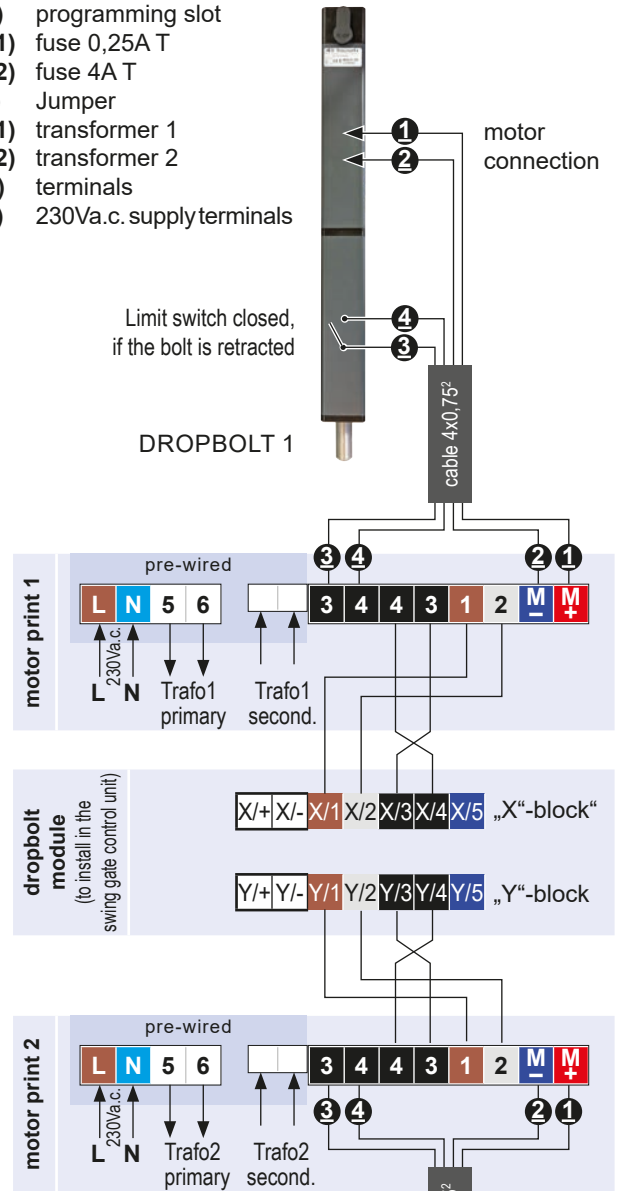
) programming slot
1) fuse 0,25A T
2) fuse 4A T
Jumper
1) transformer 1
2) transformer 2
) terminals
) 230Va.c. supply terminals

1
2
motor connection

Limit switch closed, if the bolt is retracted
4
3

cable 4x0,75²

DROPBOLT 1

3 4 2 1

motor print 1
pre-wired
| L | N | 5 | 6 |
230Va.c.
L N
Trafo1 primary
Trafo1 second.
| 3 | 4 | 4 | 3 | 1 | 2 | M − | M + |

dropbolt module
(to install in the swing gate control unit)
| X/+ | X/- | X/1 | X/2 | X/3 | X/4 | X/5 |
„X"-block"
| Y/+ | Y/- | Y/1 | Y/2 | Y/3 | Y/4 | Y/5 |
„Y"-block

motor print 2
pre-wired
| L | N | 5 | 6 |
| 3 | 4 | 4 | 3 | 1 | 2 | M − | M + |
230Va.c.
L N
Trafo2 primary
Trafo2 second.
3 4 2 1
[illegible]